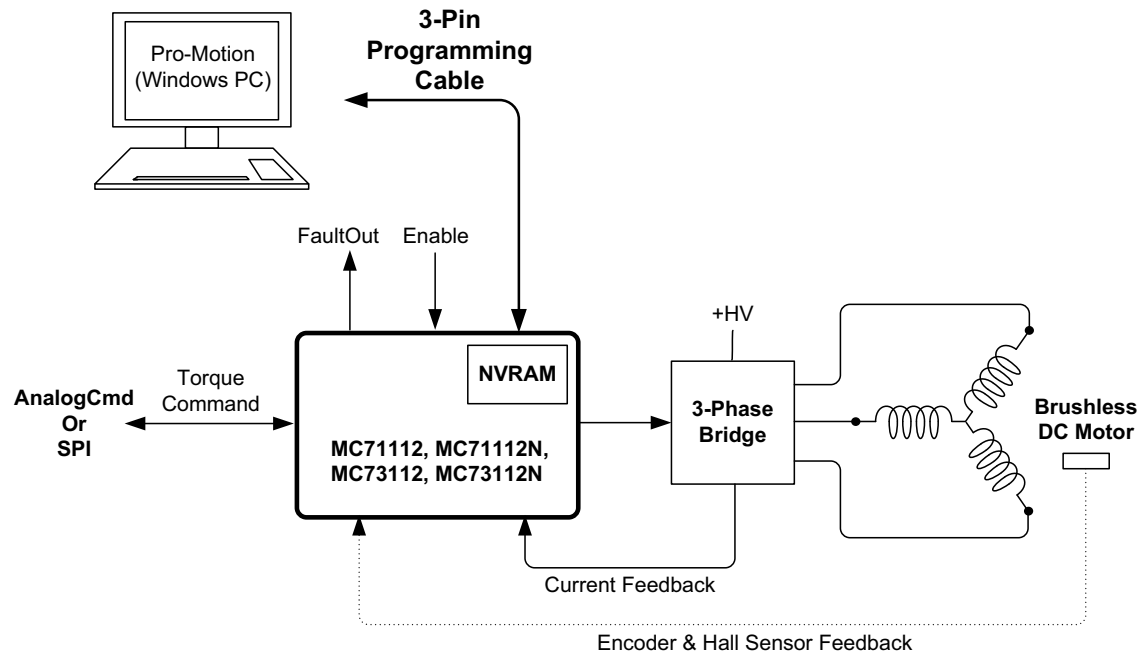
Pro-Motion
(Windows PC)

3-Pin
Programming
Cable

FaultOut

Enable

+HV

NVRAM

AnalogCmd
Or
SPI

Torque
Command

MC71112, MC71112N,
MC73112, MC73112N

3-Phase
Bridge

Brushless
DC Motor

Current Feedback

Encoder & Hall Sensor Feedback